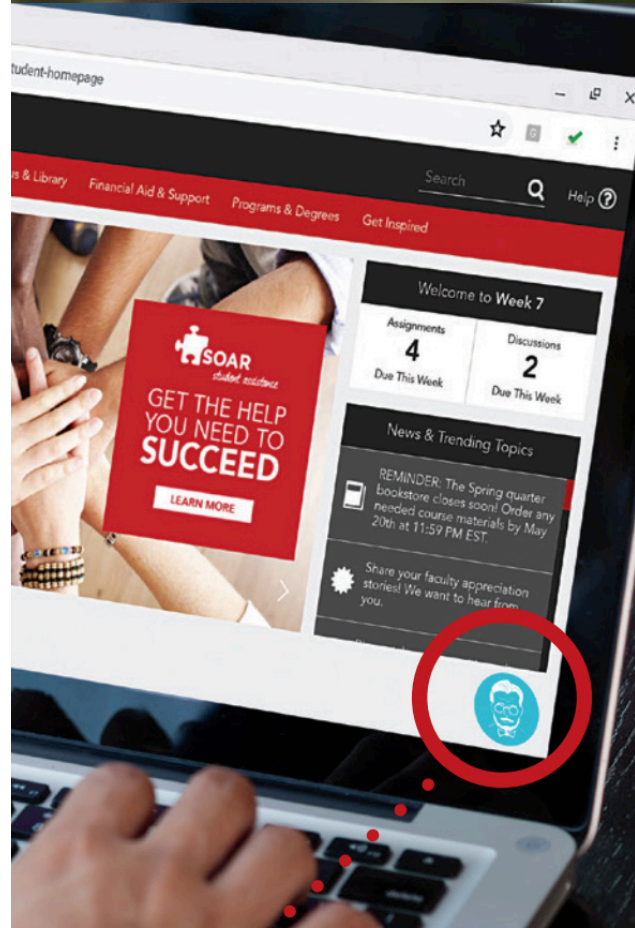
tudent-homepage

s & Library Financial Aid & Support Programs & Degrees Get Inspired

Search

Help

SOAR
student assistance

GET THE HELP YOU NEED TO SUCCEED

LEARN MORE

Welcome to Week 7

Assignments
4
Due This Week

Discussions
2
Due This Week

News & Trending Topics

REMINDER: The Spring quarter bookstore closes soon! Order any needed course materials by May 20th at 11:59 PM EST.

Share your faculty appreciation stories! We want to hear from you.